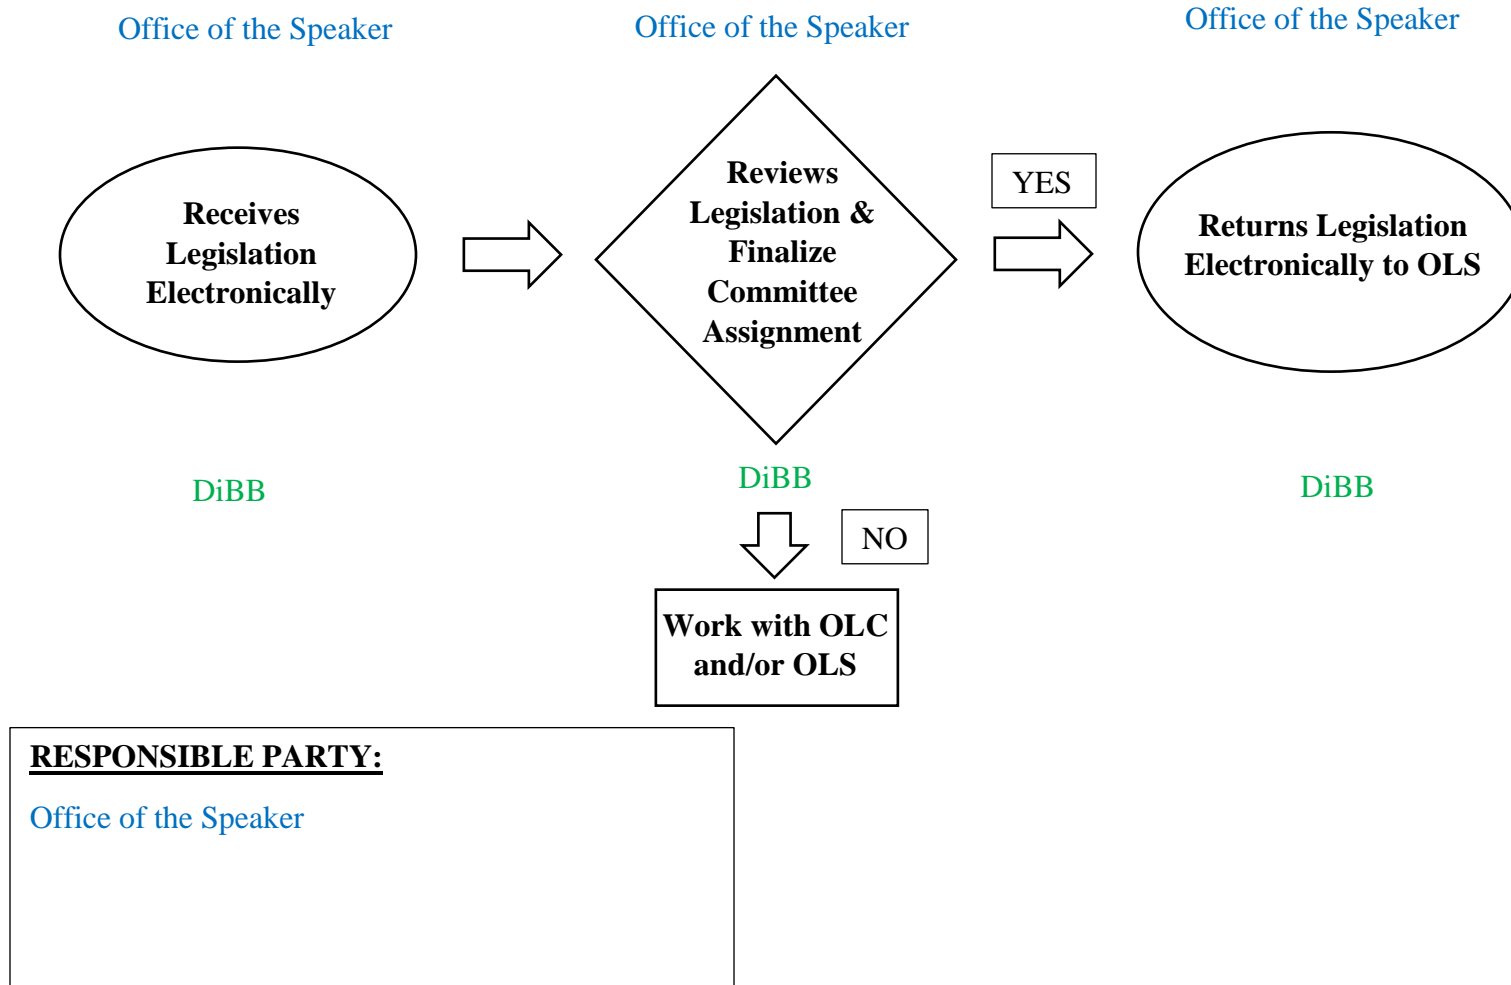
Office of the Speaker

Receives Legislation Electronically

DiBB

Office of the Speaker

Reviews Legislation & Finalize Committee Assignment

DiBB

YES

Office of the Speaker

Returns Legislation Electronically to OLS

DiBB

NO

Work with OLC and/or OLS

RESPONSIBLE PARTY:

Office of the Speaker